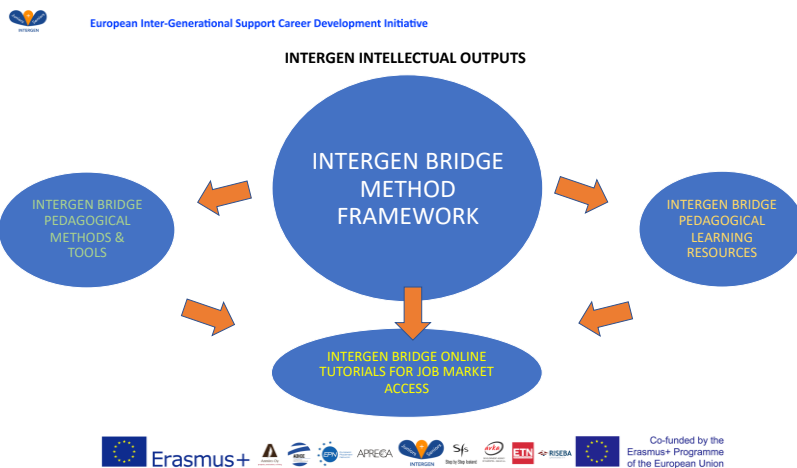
INTERGEN

European Inter-Generational Support Career Development Initiative

INTERGEN INTELLECTUAL OUTPUTS

INTERGEN BRIDGE METHOD FRAMEWORK

INTERGEN BRIDGE PEDAGOGICAL METHODS & TOOLS

INTERGEN BRIDGE PEDAGOGICAL LEARNING RESOURCES

INTERGEN BRIDGE ONLINE TUTORIALS FOR JOB MARKET ACCESS

Erasmus+

EPN

APRECA

INTERGEN

Sfs

ETN

RISEBA

Co-funded by the Erasmus+ Programme of the European Union